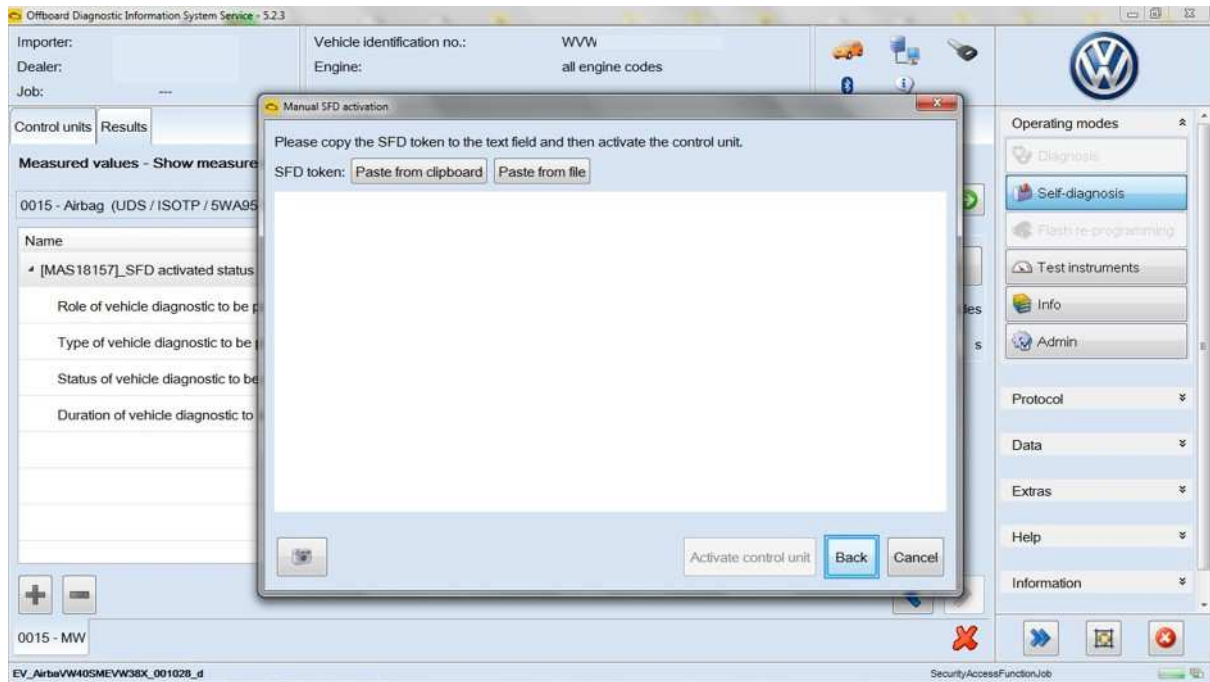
Offboard Diagnostic Information System Service - 5.2.3

Importer:
Dealer:
Job: ---

Vehicle identification no.: WVW
Engine: all engine codes

Manual SFD activation

Please copy the SFD token to the text field and then activate the control unit.

SFD token: Paste from clipboard Paste from file

Activate control unit Back Cancel

Control units Results

Measured values - Show measure

0015 - Airbag (UDS / ISOTP / 5WA95

Name

[MAS18157]_SFD activated status

Role of vehicle diagnostic to be

Type of vehicle diagnostic to be

Status of vehicle diagnostic to be

Duration of vehicle diagnostic to

les

s

0015 - MW

Operating modes

Diagnosis

Self-diagnosis

Flash re-programming

Test instruments

Info

Admin

Protocol

Data

Extras

Help

Information

EV_AirbaVW40SMEVW38X_001028_d

SecurityAccessFunctionJob